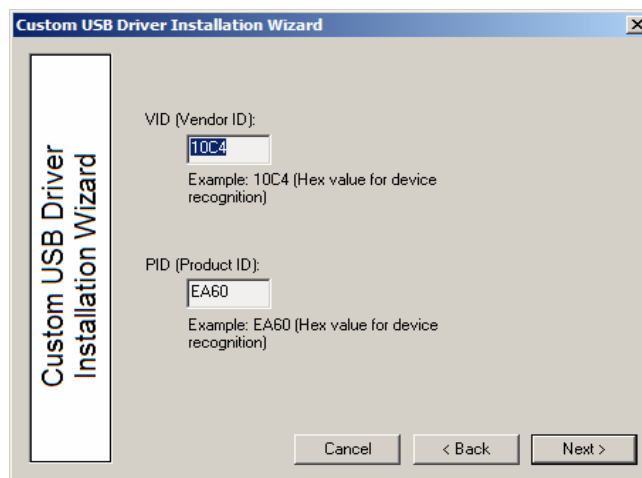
Custom USB Driver Installation Wizard

Custom USB Driver Installation Wizard

VID (Vendor ID):

10C4

Example: 10C4 (Hex value for device recognition)

PID (Product ID):

EA60

Example: EA60 (Hex value for device recognition)

Cancel

< Back

Next >